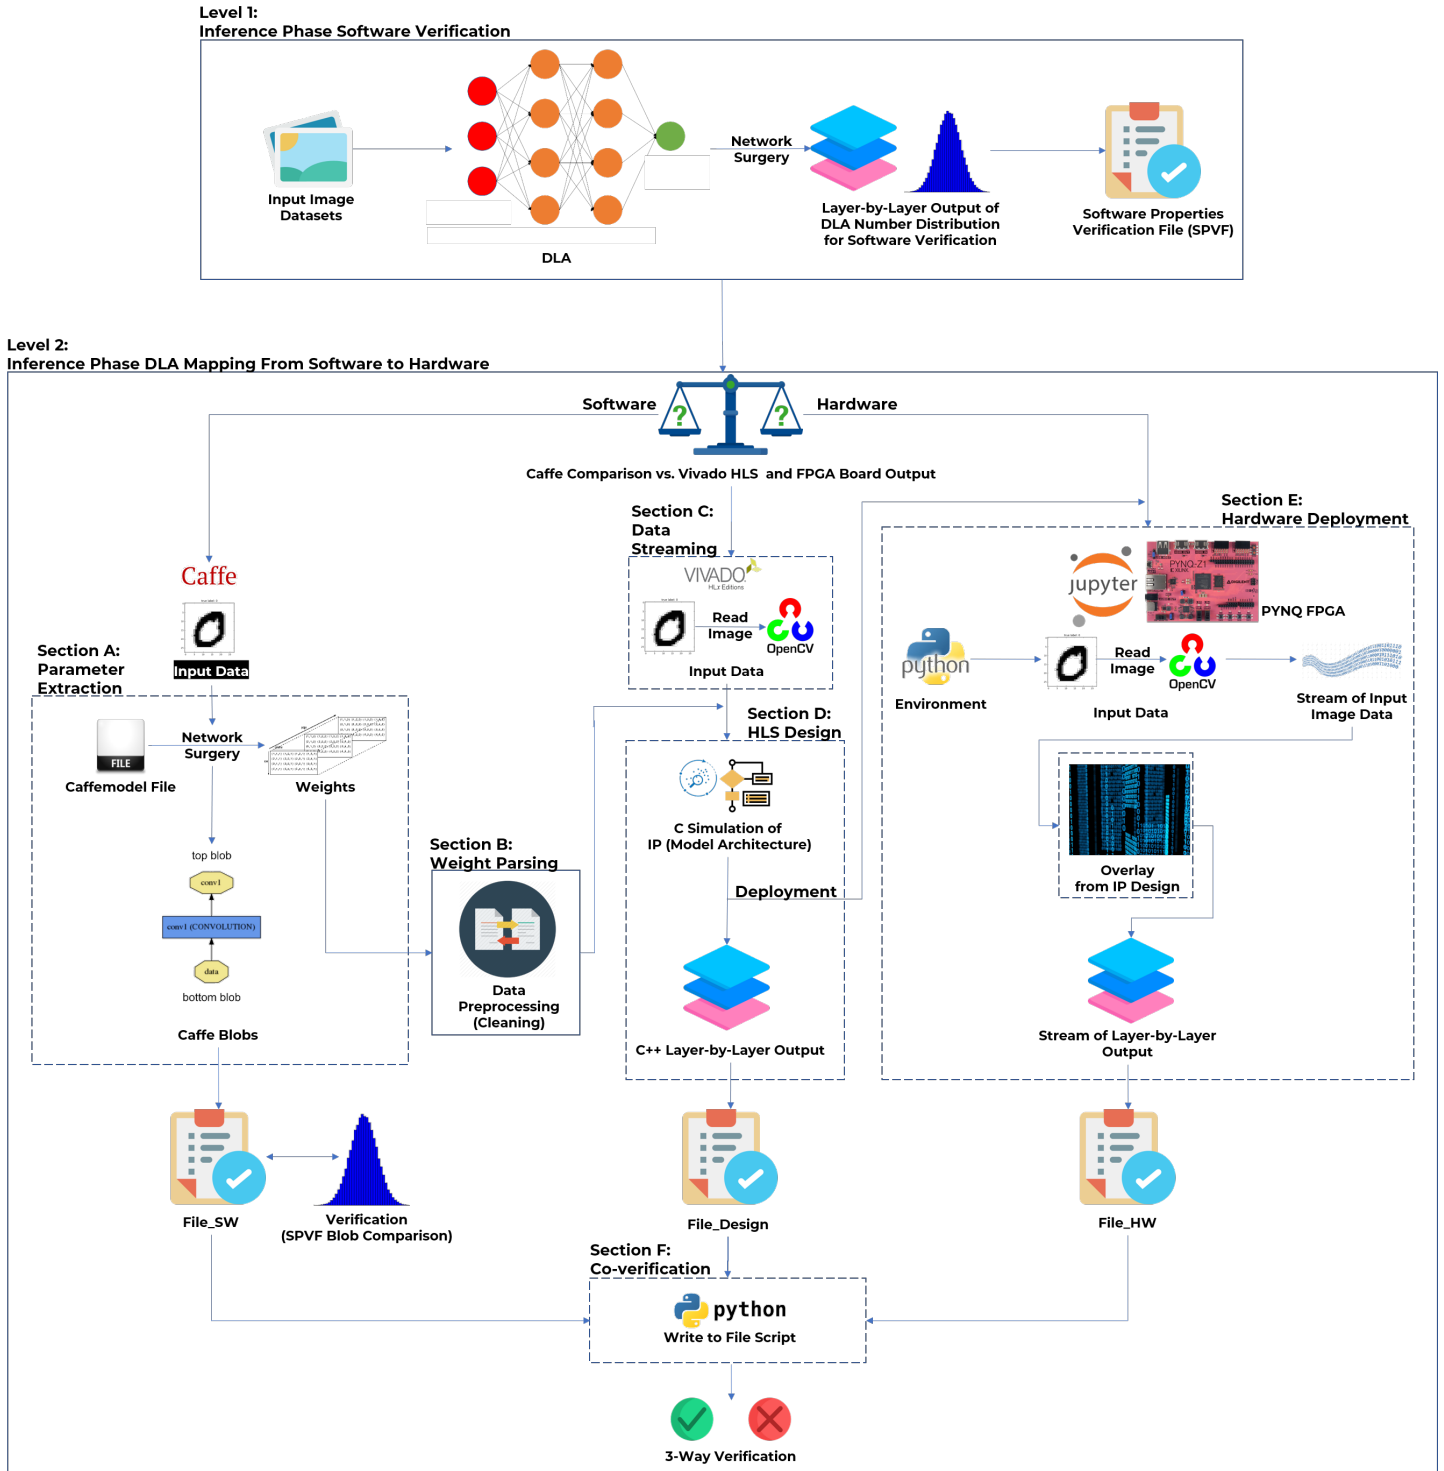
Level 1:
Inference Phase Software Verification

Input Image Datasets

DLA

Network Surgery

Layer-by-Layer Output of DLA Number Distribution for Software Verification

Software Properties Verification File (SPVF)

Level 2:
Inference Phase DLA Mapping From Software to Hardware

Software

Hardware

Caffe Comparison vs. Vivado HLS and FPGA Board Output

Caffe

Input Data

Section A:
Parameter Extraction

FILE

Caffemodel File

Network Surgery

Weights

top blob

conv1

conv1 (CONVOLUTION)

data

bottom blob

Caffe Blobs

Section B:
Weight Parsing

Data Preprocessing (Cleaning)

Section C:
Data Streaming

VIVADO HLx Editions

Read Image

OpenCV

Input Data

Section D:
HLS Design

C Simulation of IP (Model Architecture)

Deployment

C++ Layer-by-Layer Output

Section E:
Hardware Deployment

jupyter

PYNQ FPGA

python

Environment

Read Image

OpenCV

Input Data

Stream of Input Image Data

Overlay from IP Design

Stream of Layer-by-Layer Output

File_SW

Verification (SPVF Blob Comparison)

File_Design

File_HW

Section F:
Co-verification

python

Write to File Script

3-Way Verification